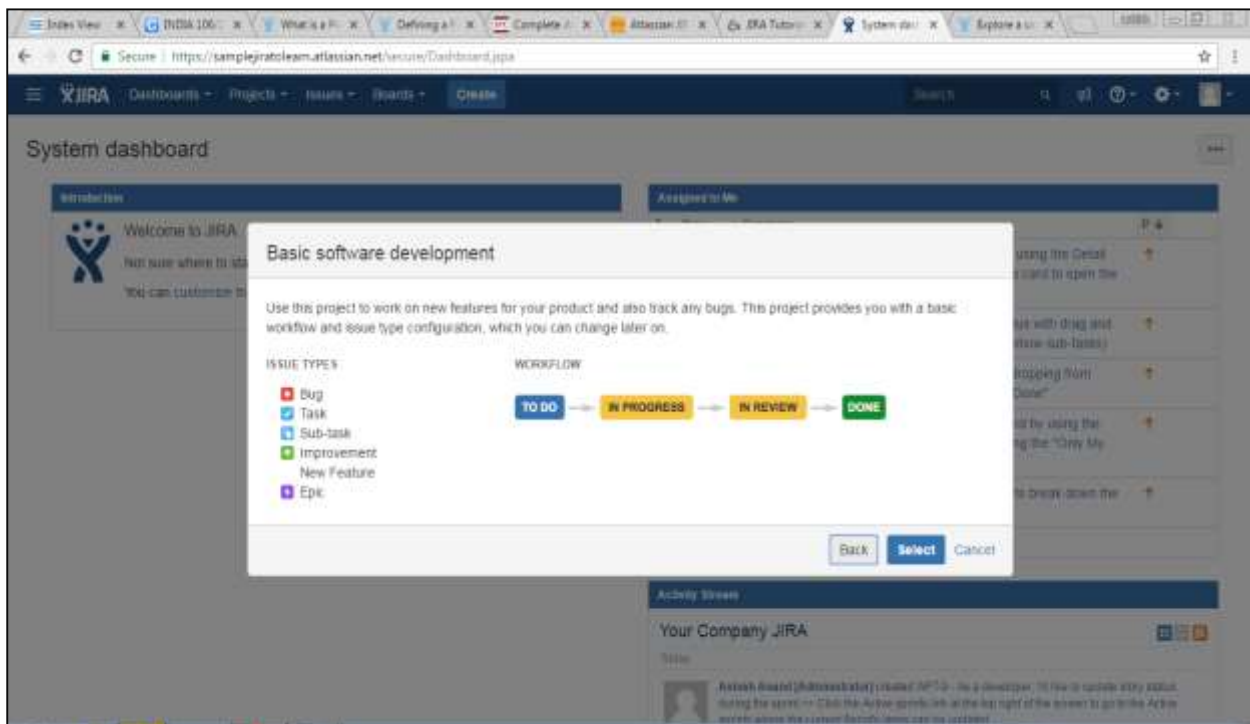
Index View | INDIA 106 | What is a | Defining a | Complete | Atlassian | JIRA Tutorial | System das | Explore a

Secure | https://samplejiratoleam.atlassian.net/secure/Dashboard.jspa

JIRA Dashboards Projects Issues Boards Create Search

System dashboard

Introduction

Welcome to JIRA

Not sure where to sta

You can customize th

Assigned to Me

P

using the Detail card to open the

ue with drag and these sub-tasks)

ropping from Done"

ld by using the ng the "Only My

o break down the

Basic software development

Use this project to work on new features for your product and also track any bugs. This project provides you with a basic workflow and issue type configuration, which you can change later on.

ISSUE TYPES

Bug
Task
Sub-task
Improvement
New Feature
Epic

WORKFLOW

TO DO → IN PROGRESS → IN REVIEW → DONE

Back Select Cancel

Activity Stream

Your Company JIRA

Today

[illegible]